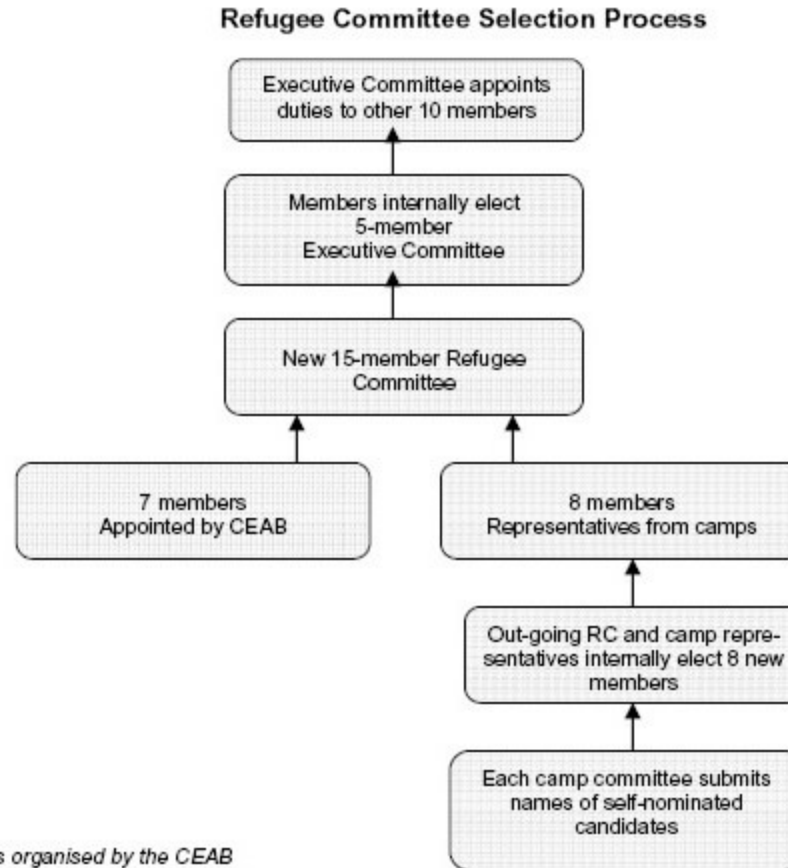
Refugee Committee Selection Process

Executive Committee appoints duties to other 10 members

Members internally elect 5-member Executive Committee

New 15-member Refugee Committee

7 members Appointed by CEAB

8 members Representatives from camps

Out-going RC and camp representatives internally elect 8 new members

Each camp committee submits names of self-nominated candidates

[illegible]s organised by the CEAB